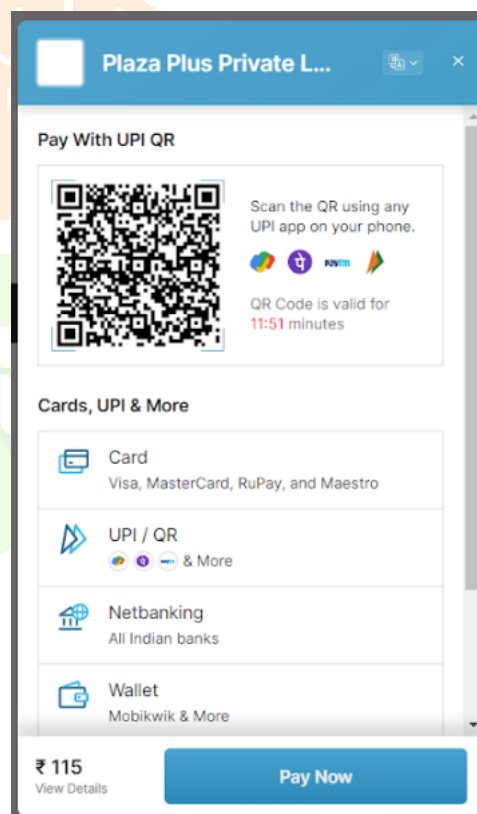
Plaza Plus Private L...

Pay With UPI QR

Scan the QR using any UPI app on your phone.

पे Paytm

QR Code is valid for 11:51 minutes

Cards, UPI & More

Card
Visa, MasterCard, RuPay, and Maestro

UPI / QR
& More

Netbanking
All Indian banks

Wallet
Mobikwik & More

₹ 115
View Details

Pay Now